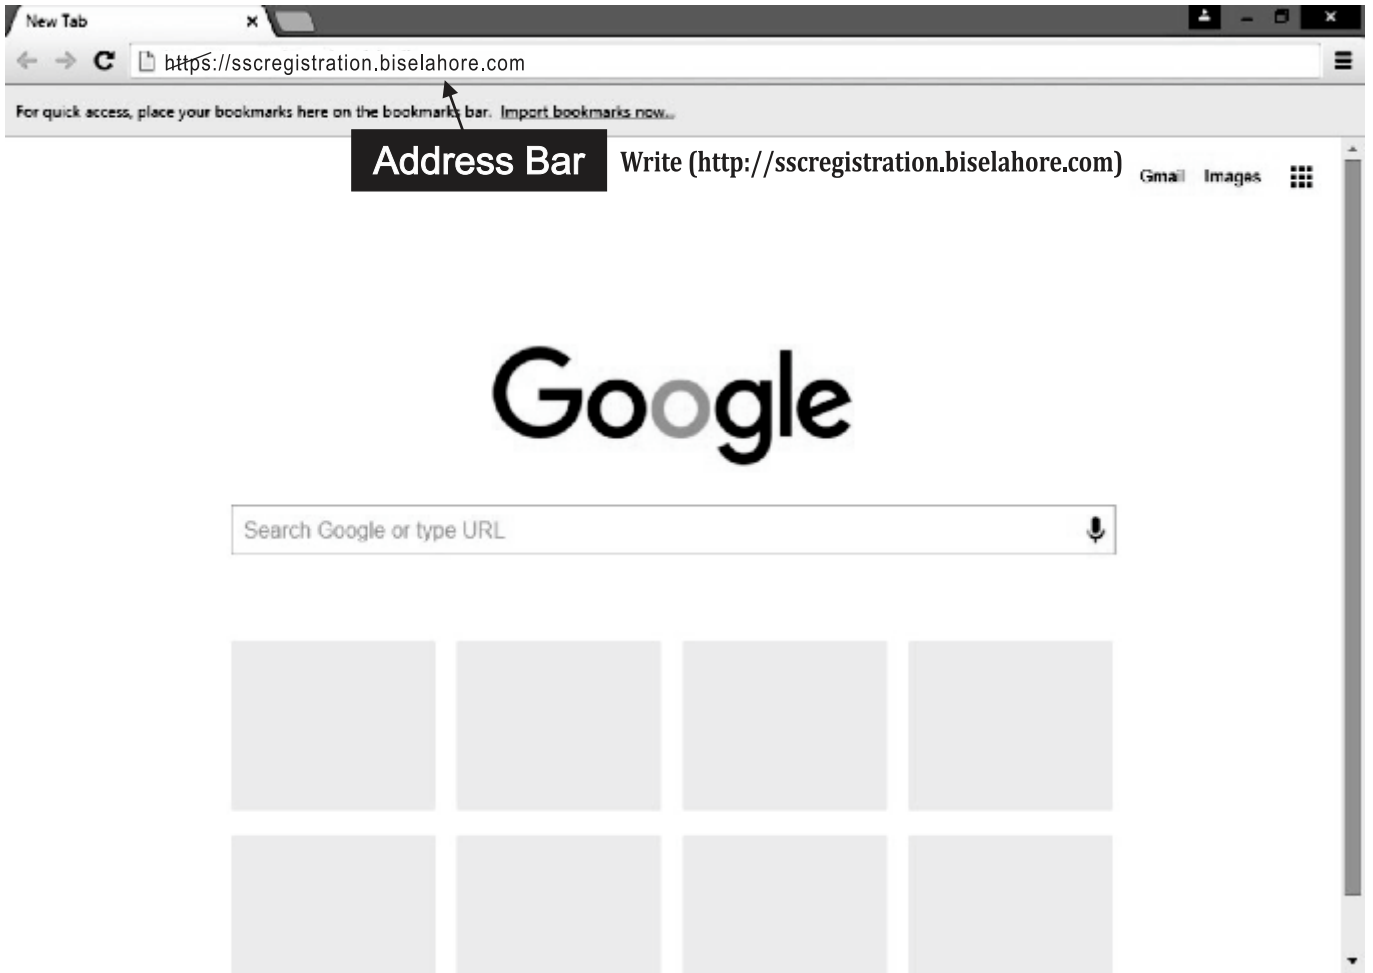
New Tab

https://sscregistration.biselahore.com

For quick access, place your bookmarks here on the bookmarks bar. Import bookmarks now...

Address Bar

Write (http://sscregistration.biselahore.com)

Gmail Images

Google

Search Google or type URL